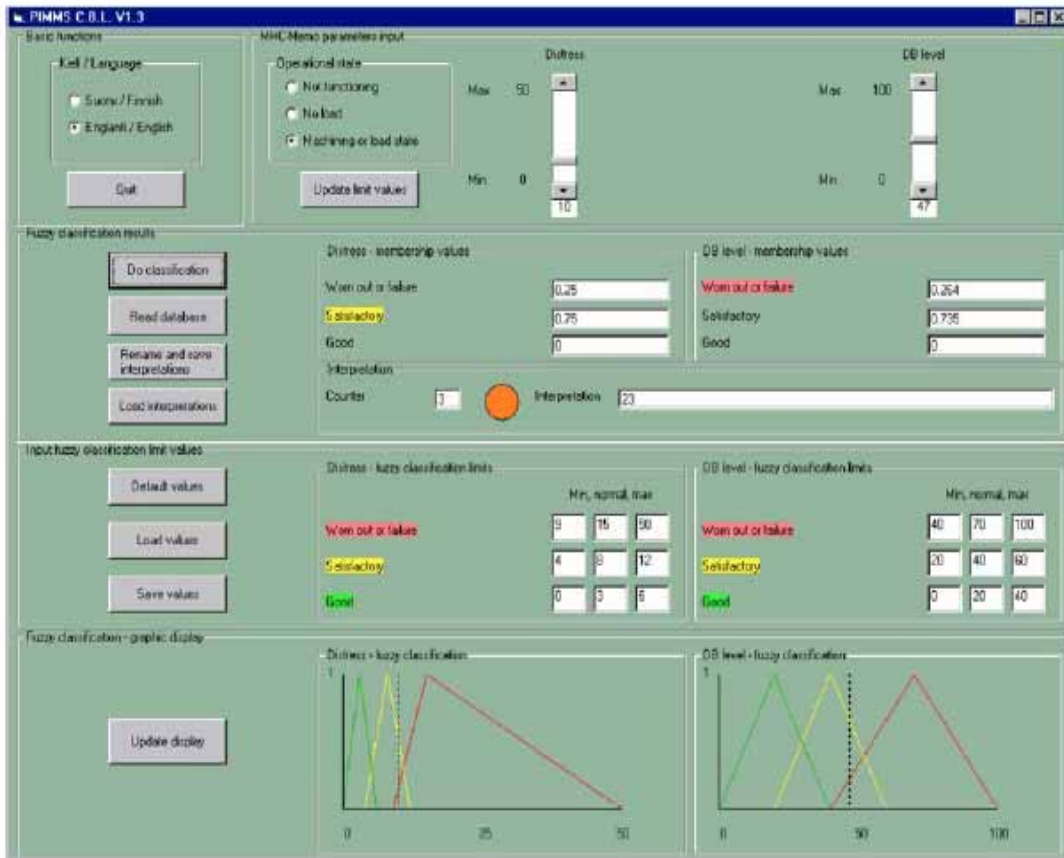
PIMMS C.B.L. V1.3

Basic functions

Kieli / Language

Suomi / Finnish

Englanti / English

Quit

MHC-Memo parameters input

Operational state

Not functioning

No load

Machining or load state

Update limit values

Distress

Max 50

Min 0

10

DB level

Max 100

Min 0

47

Fuzzy classification results

Do classification

Read database

Rename and save interpretations

Load interpretations

Distress - membership values

Worn out or failure 0.25

Satisfactory 0.75

Good 0

DB level - membership values

Worn out or failure 0.264

Satisfactory 0.736

Good 0

Interpretation

Counter 3

Interpretation 23

Input fuzzy classification limit values

Default values

Load values

Save values

Distress - fuzzy classification limits

Min, normal, max

| | | | |
|---|---|---|---|
| Worn out or failure | 9 | 15 | 50 |
| Satisfactory | 4 | 8 | 12 |
| Good | 0 | 3 | 6 |

DB level - fuzzy classification limits

Min, normal, max

| | | | |
|---|---|---|---|
| Worn out or failure | 40 | 70 | 100 |
| Satisfactory | 20 | 40 | 60 |
| Good | 0 | 20 | 40 |

Fuzzy classification - graphic display

Update display

Distress - fuzzy classification

1

0 25 50

DB level - fuzzy classification

1

0 50 100